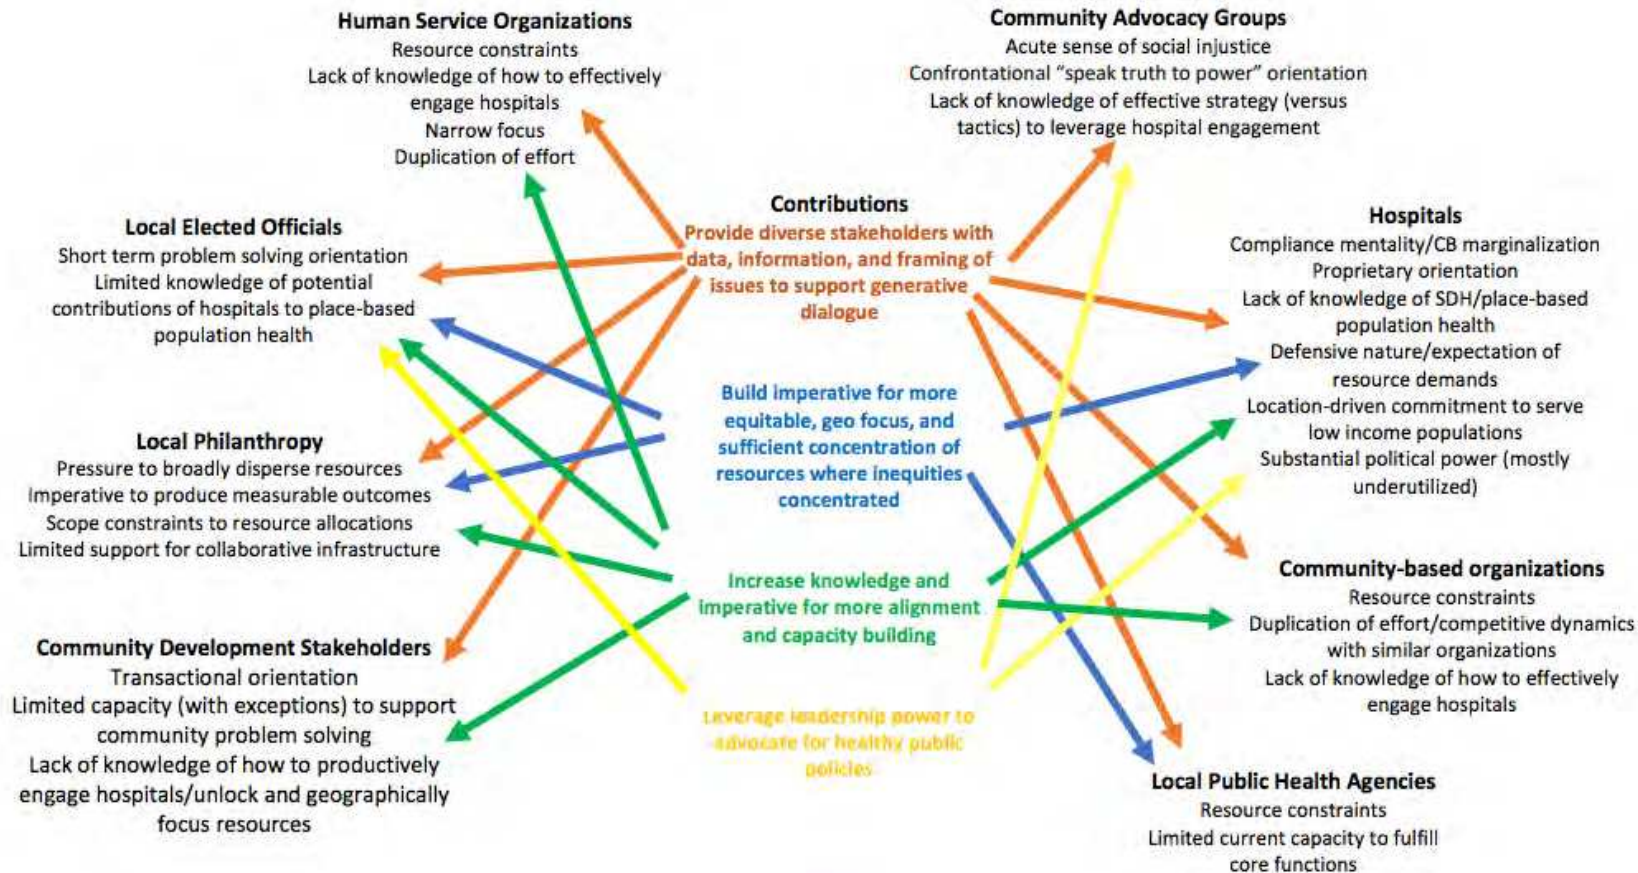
Human Service Organizations
Resource constraints
Lack of knowledge of how to effectively engage hospitals
Narrow focus
Duplication of effort

Community Advocacy Groups
Acute sense of social injustice
Confrontational "speak truth to power" orientation
Lack of knowledge of effective strategy (versus tactics) to leverage hospital engagement

Local Elected Officials
Short term problem solving orientation
Limited knowledge of potential contributions of hospitals to place-based population health

Contributions
Provide diverse stakeholders with data, information, and framing of issues to support generative dialogue

Hospitals
Compliance mentality/CB marginalization
Proprietary orientation
Lack of knowledge of SDH/place-based population health
Defensive nature/expectation of resource demands
Location-driven commitment to serve low income populations
Substantial political power (mostly underutilized)

Build imperative for more equitable, geo focus, and sufficient concentration of resources where inequities concentrated

Local Philanthropy
Pressure to broadly disperse resources
Imperative to produce measurable outcomes
Scope constraints to resource allocations
Limited support for collaborative infrastructure

Increase knowledge and imperative for more alignment and capacity building

Community-based organizations
Resource constraints
Duplication of effort/competitive dynamics with similar organizations
Lack of knowledge of how to effectively engage hospitals

Community Development Stakeholders
Transactional orientation
Limited capacity (with exceptions) to support community problem solving
Lack of knowledge of how to productively engage hospitals/unlock and geographically focus resources

Leverage leadership power to advocate for healthy public policies

Local Public Health Agencies
Resource constraints
Limited current capacity to fulfill core functions